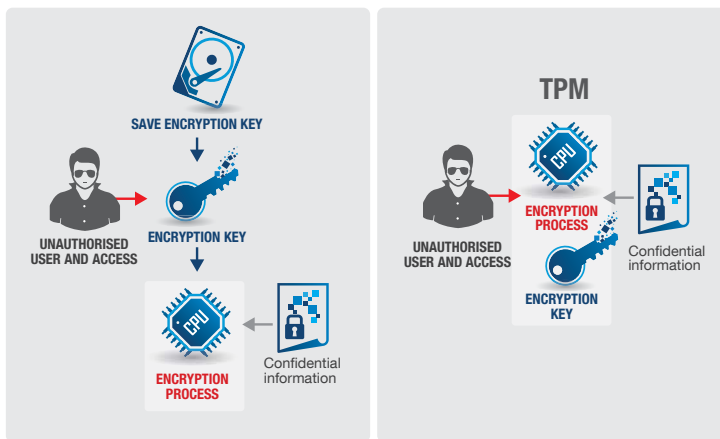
SAVE ENCRYPTION KEY

UNAUTHORISED USER AND ACCESS

ENCRYPTION KEY

CPU

ENCRYPTION PROCESS

Confidential information

TPM

CPU

ENCRYPTION PROCESS

UNAUTHORISED USER AND ACCESS

Confidential information

ENCRYPTION KEY